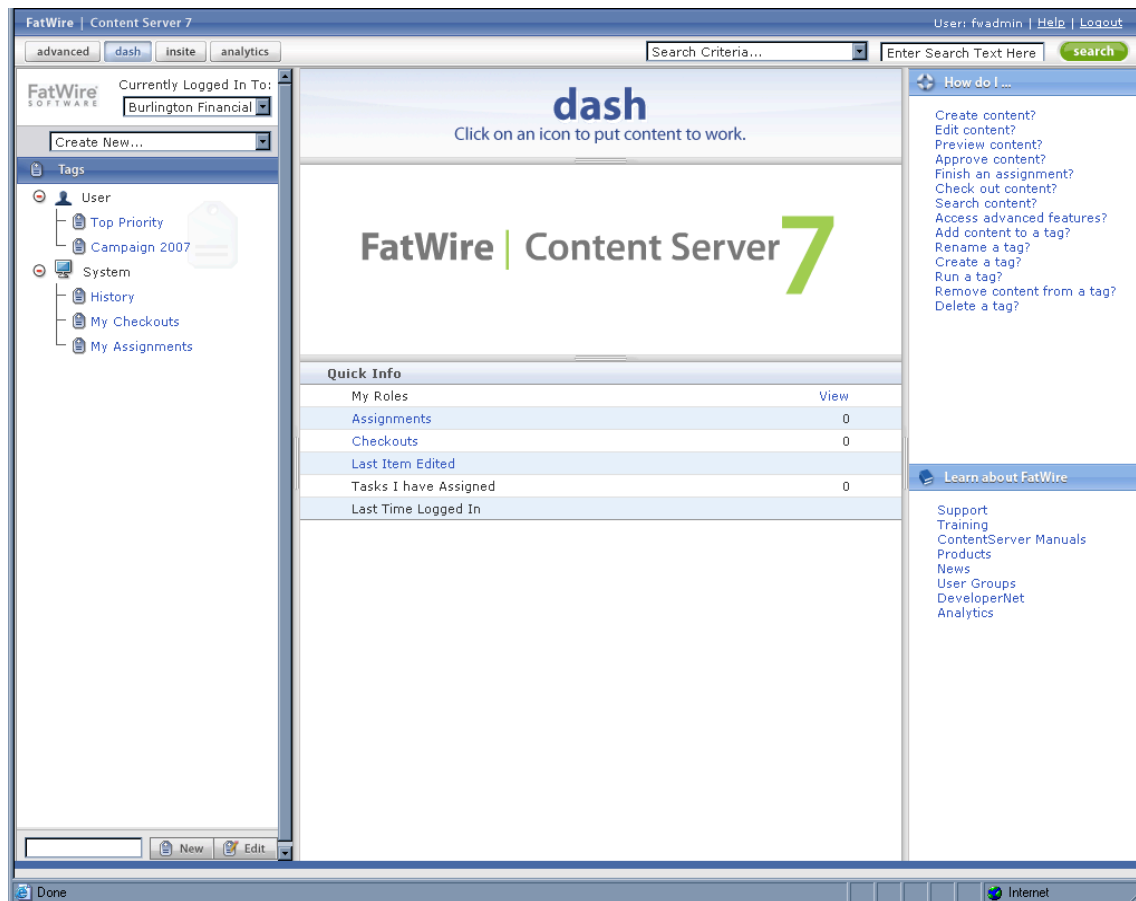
FatWire | Content Server 7

User: fwadmin | Help | Logout

advanced dash insite analytics

Search Criteria...

Enter Search Text Here

search

FatWire SOFTWARE

Currently Logged In To:

Burlington Financial

Create New...

Tags

User
Top Priority
Campaign 2007
System
History
My Checkouts
My Assignments

New Edit

dash

Click on an icon to put content to work.

FatWire | Content Server 7

Quick Info

| | |
|---|---|
| My Roles | View |
| Assignments | 0 |
| Checkouts | 0 |
| Last Item Edited | |
| Tasks I have Assigned | 0 |
| Last Time Logged In | |

How do I ...

Create content?
Edit content?
Preview content?
Approve content?
Finish an assignment?
Check out content?
Search content?
Access advanced features?
Add content to a tag?
Rename a tag?
Create a tag?
Run a tag?
Remove content from a tag?
Delete a tag?

Learn about FatWire

Support
Training
ContentServer Manuals
Products
News
User Groups
DeveloperNet
Analytics

Done

Internet